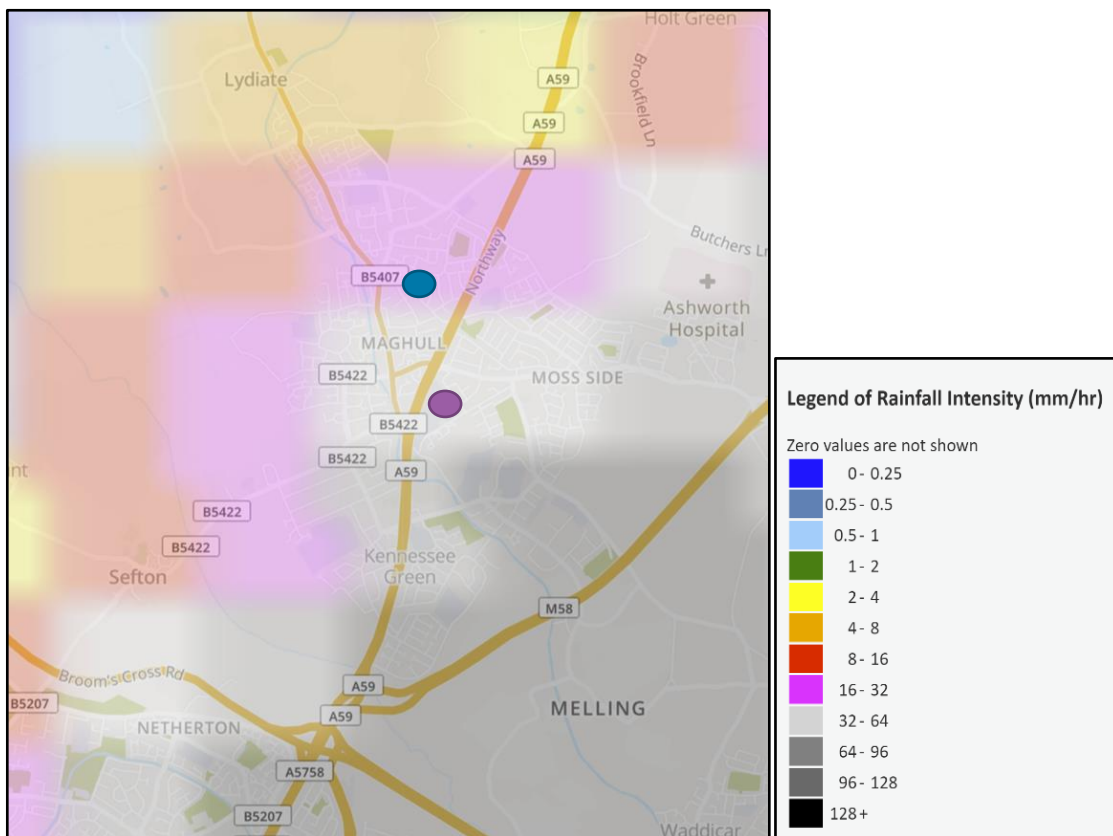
Holt Green
Lydiate
A59
A59
A59
Brookfield Ln
Butchers Ln
Northway
B5407
Ashworth Hospital
MAGHULL
B5422
MOSS SIDE
B5422
B5422
A59
nt
B5422
B5422
Sefton
Kennessee Green
M58
Broom's Cross Rd
B5207
A59
A59
NETHERTON
MELLING
A5758
B5207
Waddicar

Legend of Rainfall Intensity (mm/hr)
Zero values are not shown
0 - 0.25
0.25 - 0.5
0.5 - 1
1 - 2
2 - 4
4 - 8
8 - 16
16 - 32
32 - 64
64 - 96
96 - 128
128+